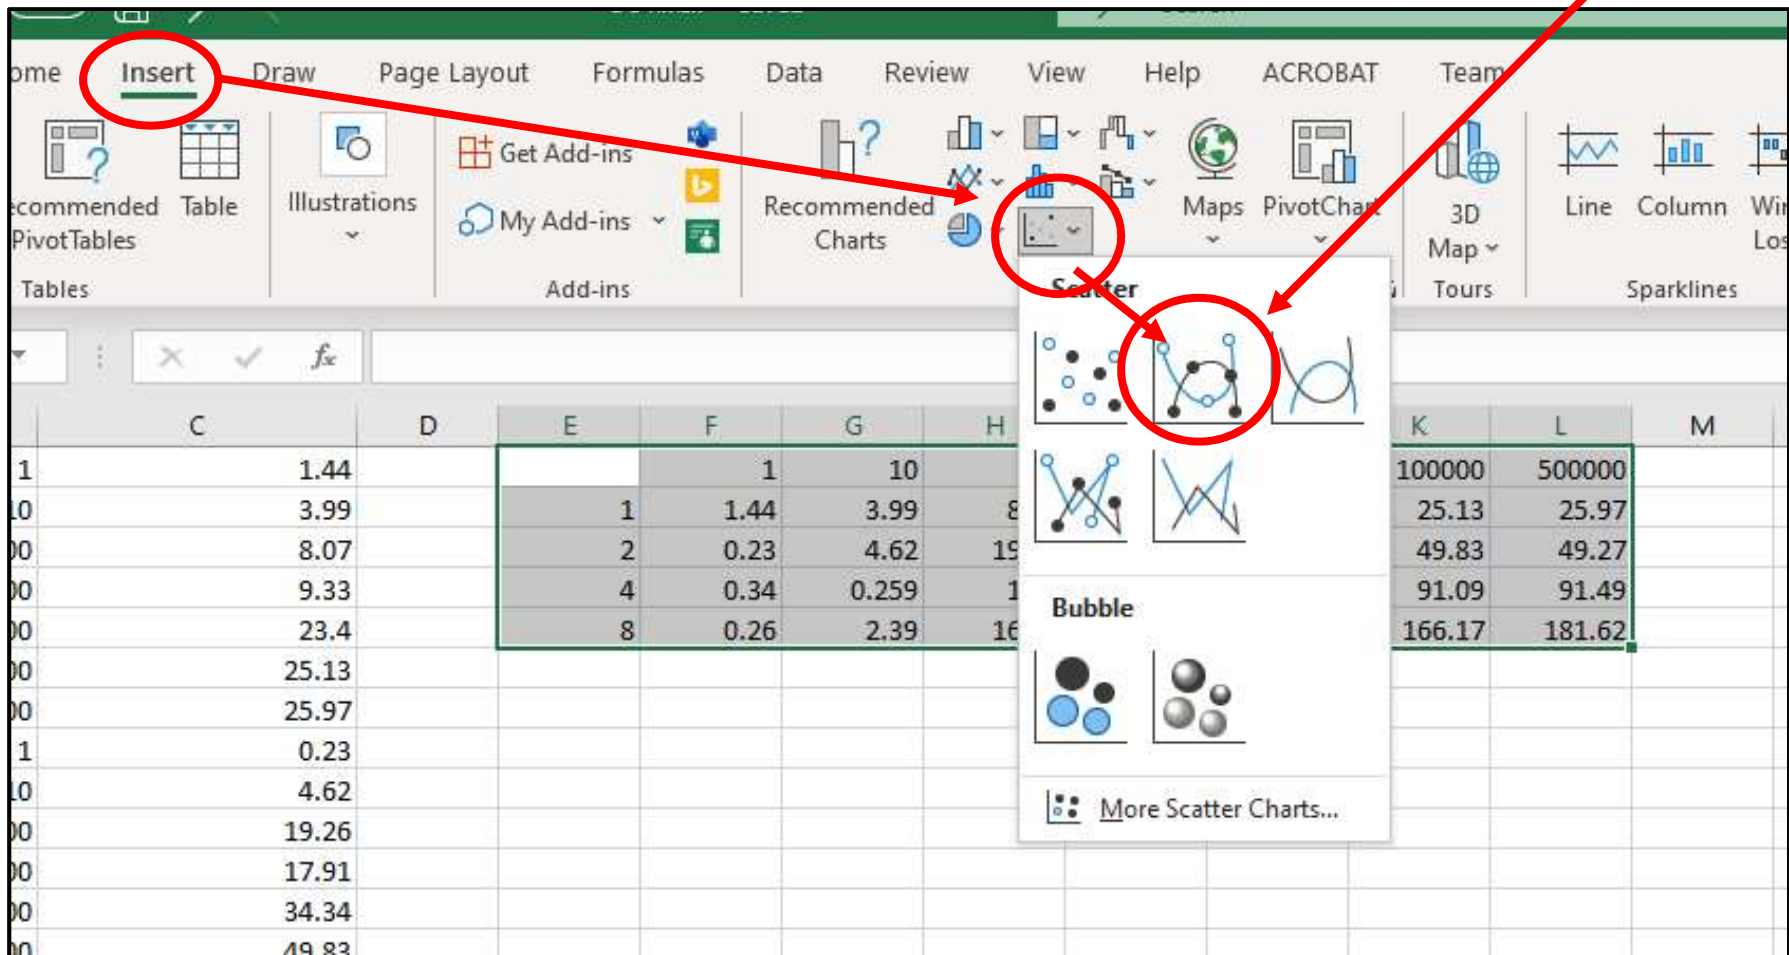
ome Insert Draw Page Layout Formulas Data Review View Help ACROBAT Team

ecommended PivotTables Table
Tables

Illustrations

Get Add-ins
My Add-ins
Add-ins

Recommended Charts

Maps PivotChart

3D Map
Tours

Line Column Wi Los
Sparklines

Scatter

Bubble

More Scatter Charts...

| C | D | E | F | G | H | K | L | M |
|---|---|---|---|---|---|---|---|---|
| 1 1.44 | | | 1 | 10 | | 100000 | 500000 | |
| 10 3.99 | | 1 | 1.44 | 3.99 | 8 | 25.13 | 25.97 | |
| 00 8.07 | | 2 | 0.23 | 4.62 | 19 | 49.83 | 49.27 | |
| 00 9.33 | | 4 | 0.34 | 0.259 | 1 | 91.09 | 91.49 | |
| 00 23.4 | | 8 | 0.26 | 2.39 | 16 | 166.17 | 181.62 | |
| 00 25.13 | | | | | | | | |
| 00 25.97 | | | | | | | | |
| 1 0.23 | | | | | | | | |
| 10 4.62 | | | | | | | | |
| 00 19.26 | | | | | | | | |
| 00 17.91 | | | | | | | | |
| 00 34.34 | | | | | | | | |
| 00 49.83 | | | | | | | | |